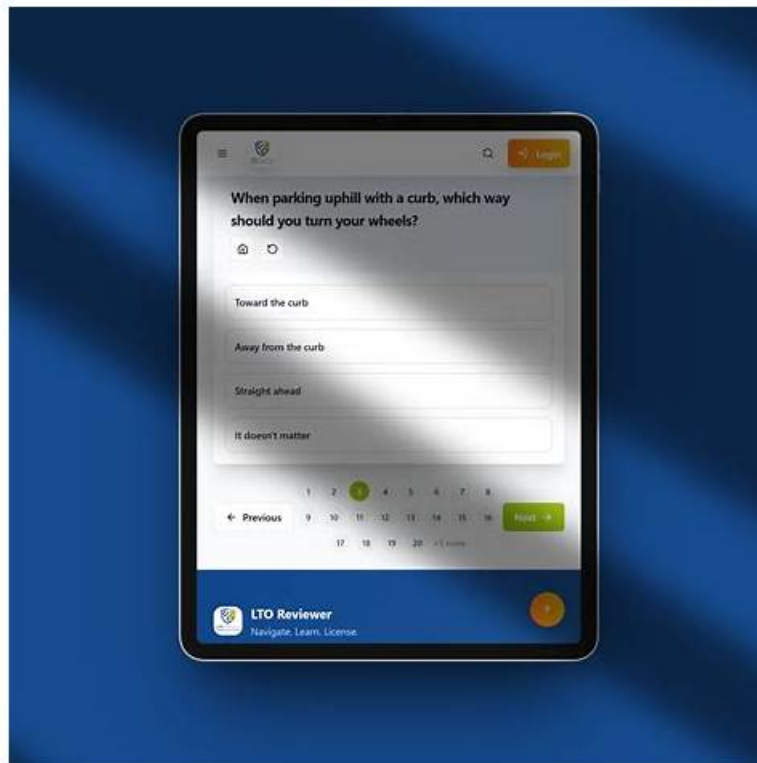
Login

When parking uphill with a curb, which way should you turn your wheels?

Toward the curb

Away from the curb

Straight ahead

It doesn't matter

1 2 3 4 5 6 7 8

← Previous 9 10 11 12 13 14 15 16 Next →

17 18 19 20 +1 more

LTO Reviewer
Navigate. Learn. License.